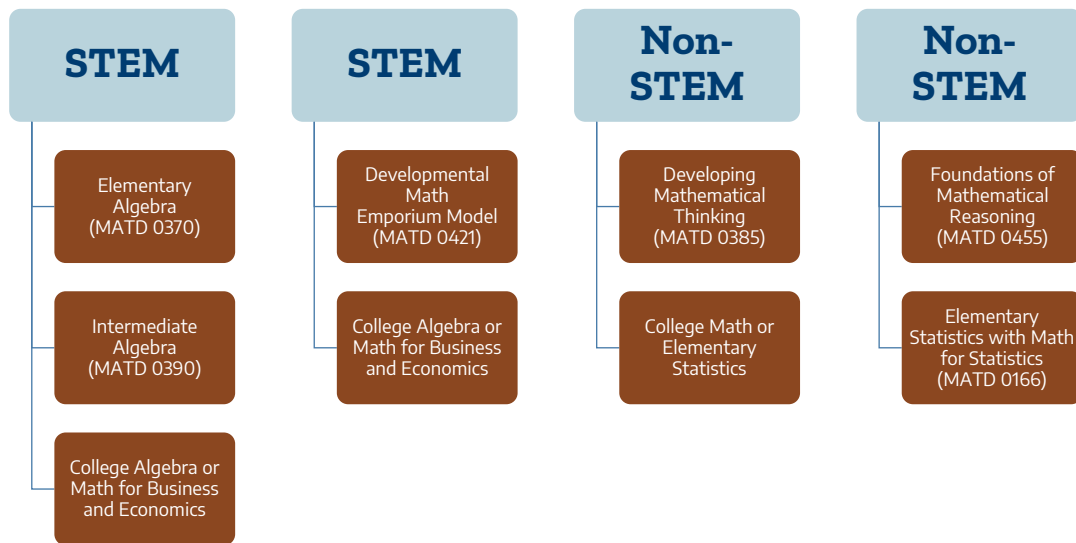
STEM

Elementary Algebra (MATD 0370)

Intermediate Algebra (MATD 0390)

College Algebra or Math for Business and Economics

STEM

Developmental Math Emporium Model (MATD 0421)

College Algebra or Math for Business and Economics

Non-STEM

Developing Mathematical Thinking (MATD 0385)

College Math or Elementary Statistics

Non-STEM

Foundations of Mathematical Reasoning (MATD 0455)

Elementary Statistics with Math for Statistics (MATD 0166)